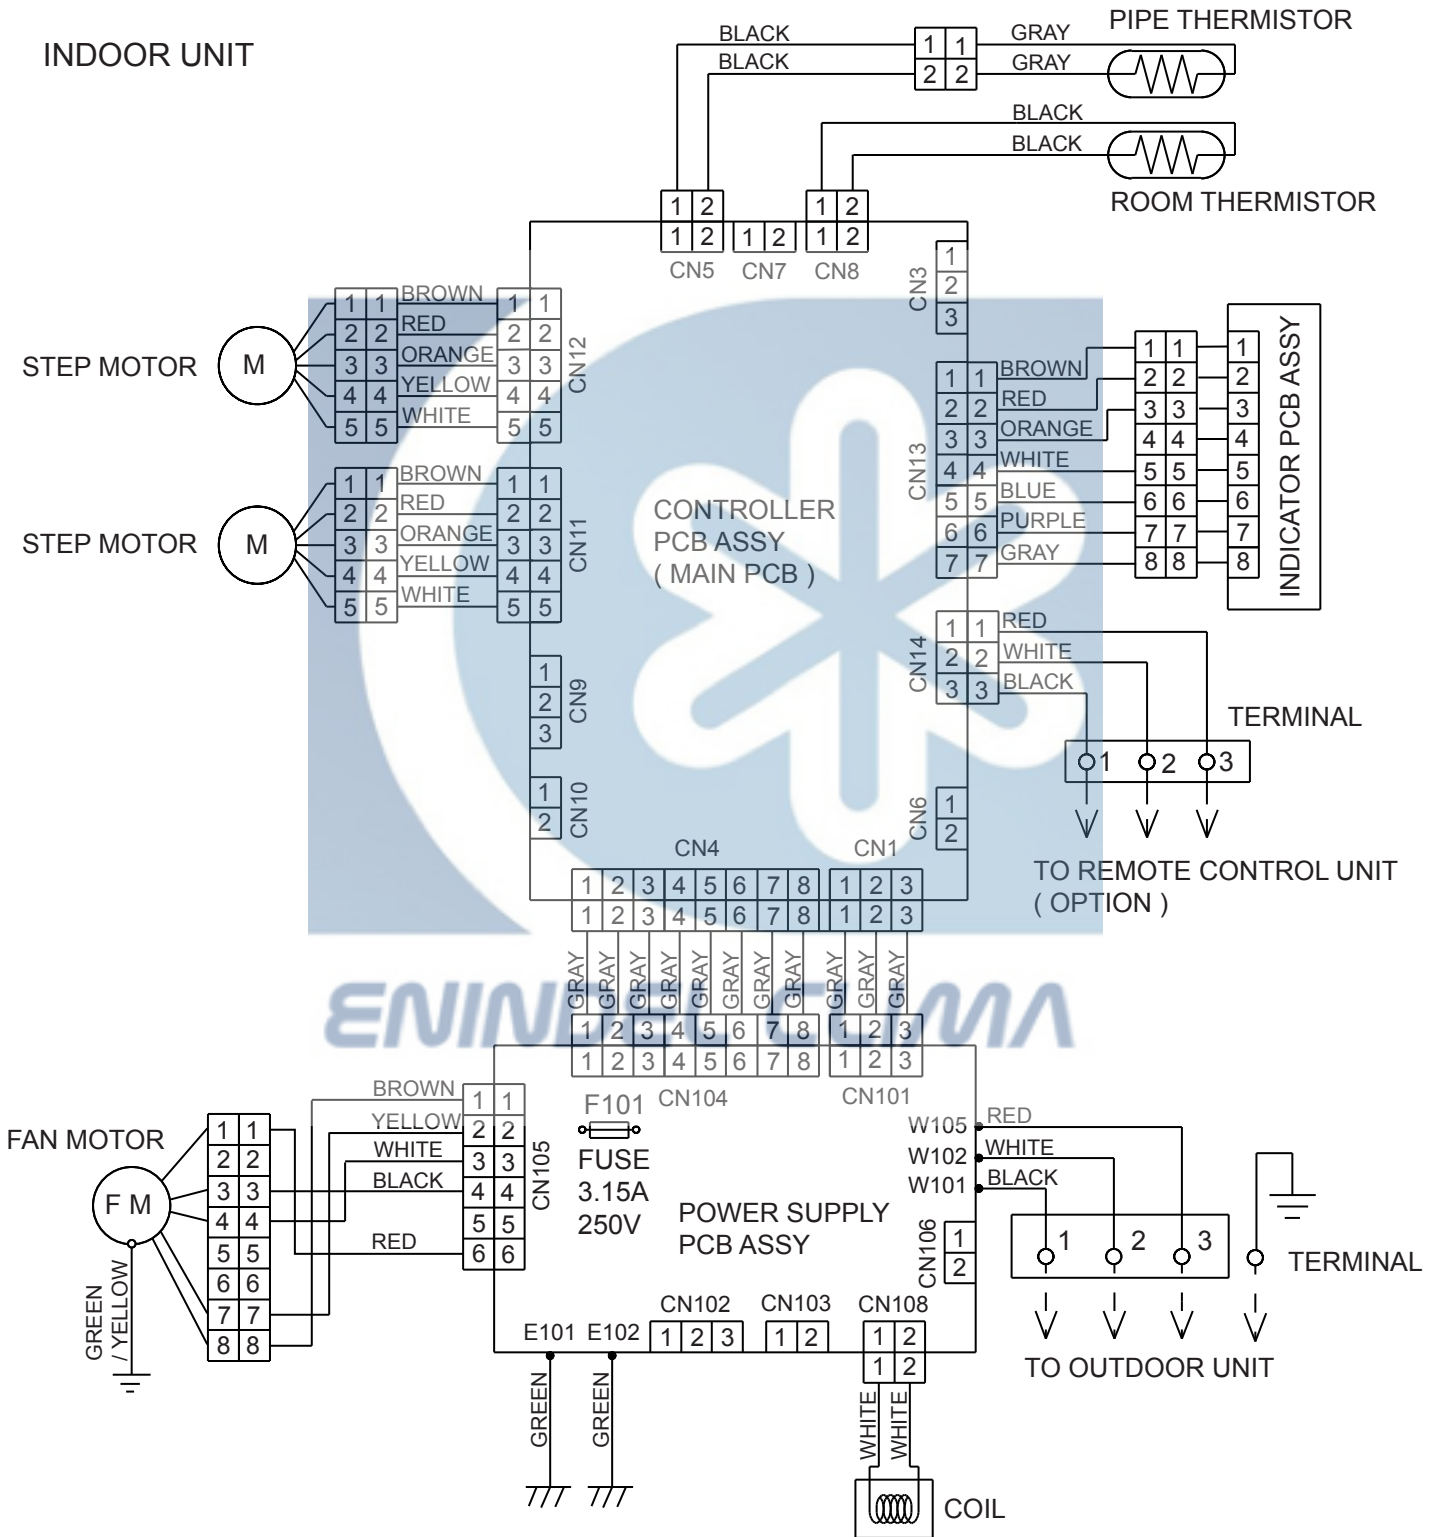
INDOOR UNIT

BLACK
BLACK
1 1
2 2
GRAY
GRAY
PIPE THERMISTOR

BLACK
BLACK
ROOM THERMISTOR

1 2
1 2
CN5
1 2
CN7
1 2
1 2
CN8

CN3
1
2
3

STEP MOTOR
M
1 1
2 2
3 3
4 4
5 5
BROWN
RED
ORANGE
YELLOW
WHITE
1 1
2 2
3 3
4 4
5 5
CN12

STEP MOTOR
M
1 1
2 2
3 3
4 4
5 5
BROWN
RED
ORANGE
YELLOW
WHITE
1 1
2 2
3 3
4 4
5 5
CN11

CONTROLLER
PCB ASSY
( MAIN PCB )

CN13
1 1
2 2
3 3
4 4
5 5
6 6
7 7
BROWN
RED
ORANGE
WHITE
BLUE
PURPLE
GRAY
1 1
2 2
3 3
4 4
5 5
6 6
7 7
8 8
1
2
3
4
5
6
7
8
INDICATOR PCB ASSY

CN14
1 1
2 2
3 3
RED
WHITE
BLACK

TERMINAL
1 2 3
TO REMOTE CONTROL UNIT
( OPTION )

CN9
1
2
3

CN10
1
2

CN6
1
2

CN4
1 2 3 4 5 6 7 8
1 2 3 4 5 6 7 8
CN1
1 2 3
1 2 3

GRAY GRAY GRAY GRAY GRAY GRAY GRAY GRAY GRAY GRAY GRAY

ENINBELCLIMA

1 2 3 4 5 6 7 8
1 2 3 4 5 6 7 8
CN104
1 2 3
1 2 3
CN101

FAN MOTOR
F M
GREEN / YELLOW
1 1
2 2
3 3
4 4
5 5
6 6
7 7
8 8
BROWN
YELLOW
WHITE
BLACK
RED
1 1
2 2
3 3
4 4
5 5
6 6
CN105

F101
FUSE
3.15A
250V

POWER SUPPLY
PCB ASSY

W105
W102
W101
RED
WHITE
BLACK
CN106
1
2
1 2 3
TERMINAL
TO OUTDOOR UNIT

E101 E102
GREEN
GREEN
CN102
1 2 3
CN103
1 2
CN108
1 2
1 2
WHITE
WHITE
COIL